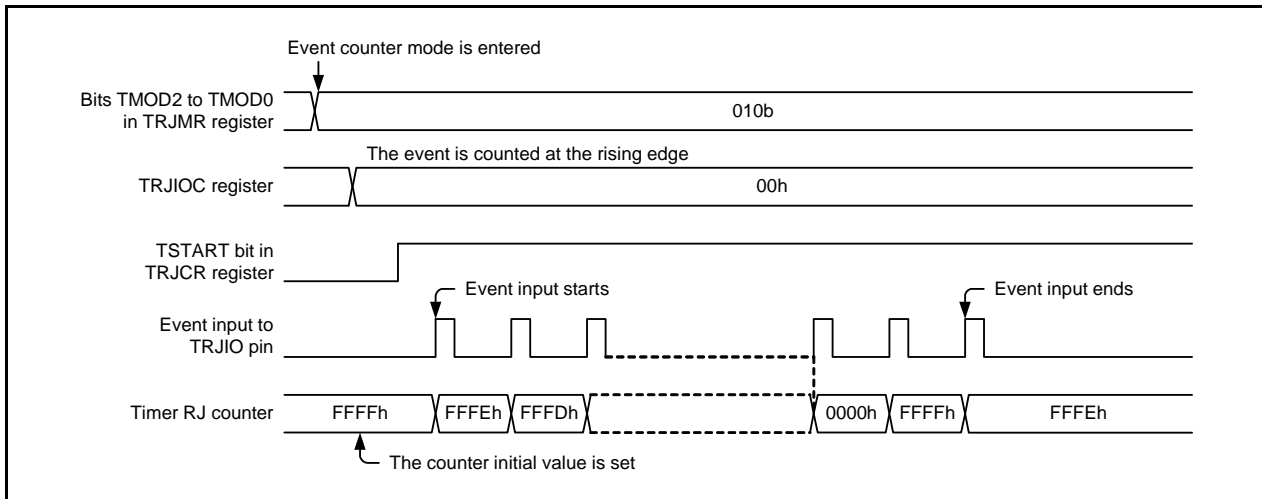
Event counter mode is entered

Bits TMOD2 to TMOD0 in TRJMR register

010b

The event is counted at the rising edge

TRJIOC register

00h

TSTART bit in TRJCR register

Event input starts

Event input ends

Event input to TRJIO pin

Timer RJ counter

FFFFh

FFFEh

FFFDh

0000h

FFFFh

FFFEh

The counter initial value is set